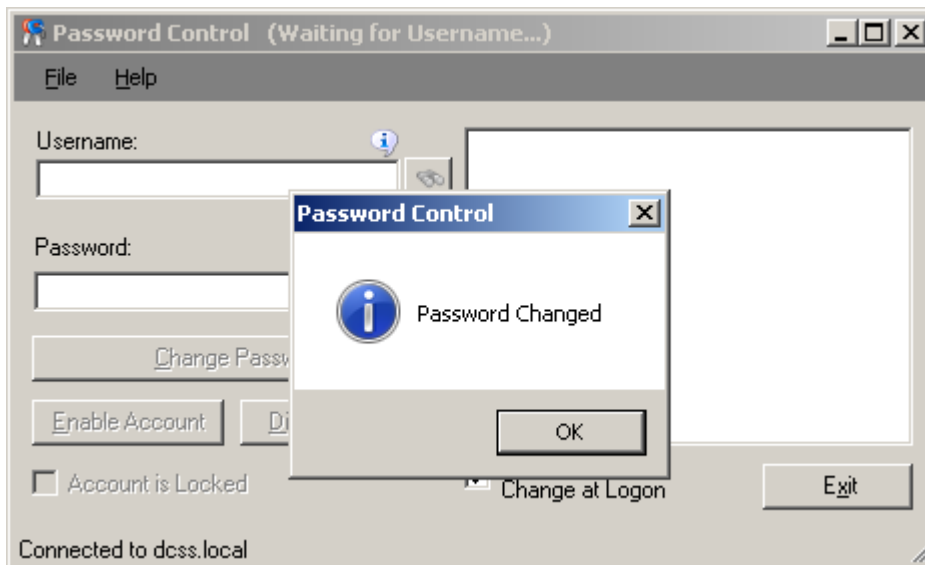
Password Control (Waiting for Username...)

File Help

Username:

Password:

Change Passw

Enable Account

Di

Account is Locked

Password Control

Password Changed

OK

Change at Logon

Exit

Connected to dcss.local